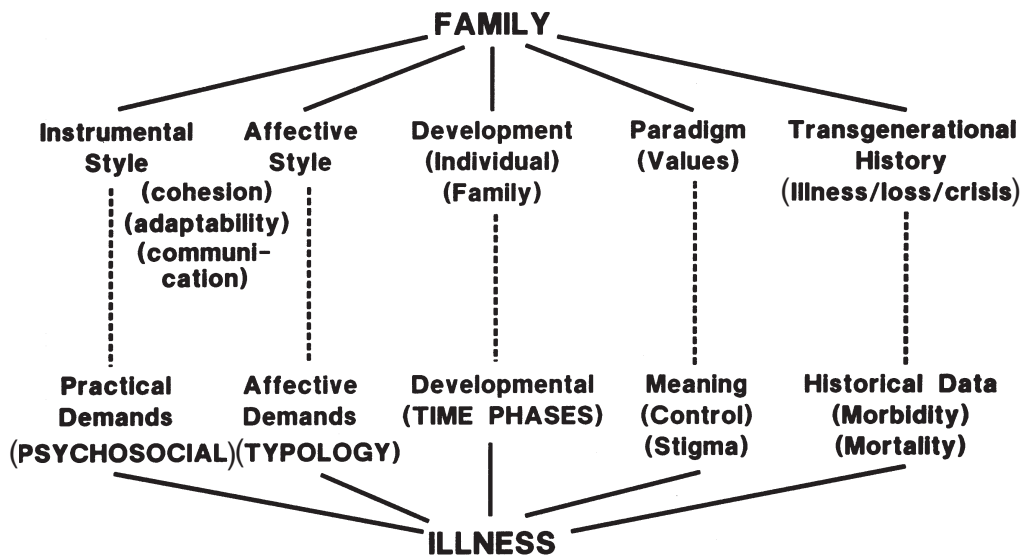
FAMILY

Instrumental Style

Affective Style

(cohesion)
(adaptability)
(communication)

Development
(Individual)
(Family)

Paradigm
(Values)

Transgenerational History
(Illness/loss/crisis)

Practical Demands
(PSYCHOSOCIAL)

Affective Demands
(TYPOLOGY)

Developmental
(TIME PHASES)

Meaning
(Control)
(Stigma)

Historical Data
(Morbidity)
(Mortality)

ILLNESS